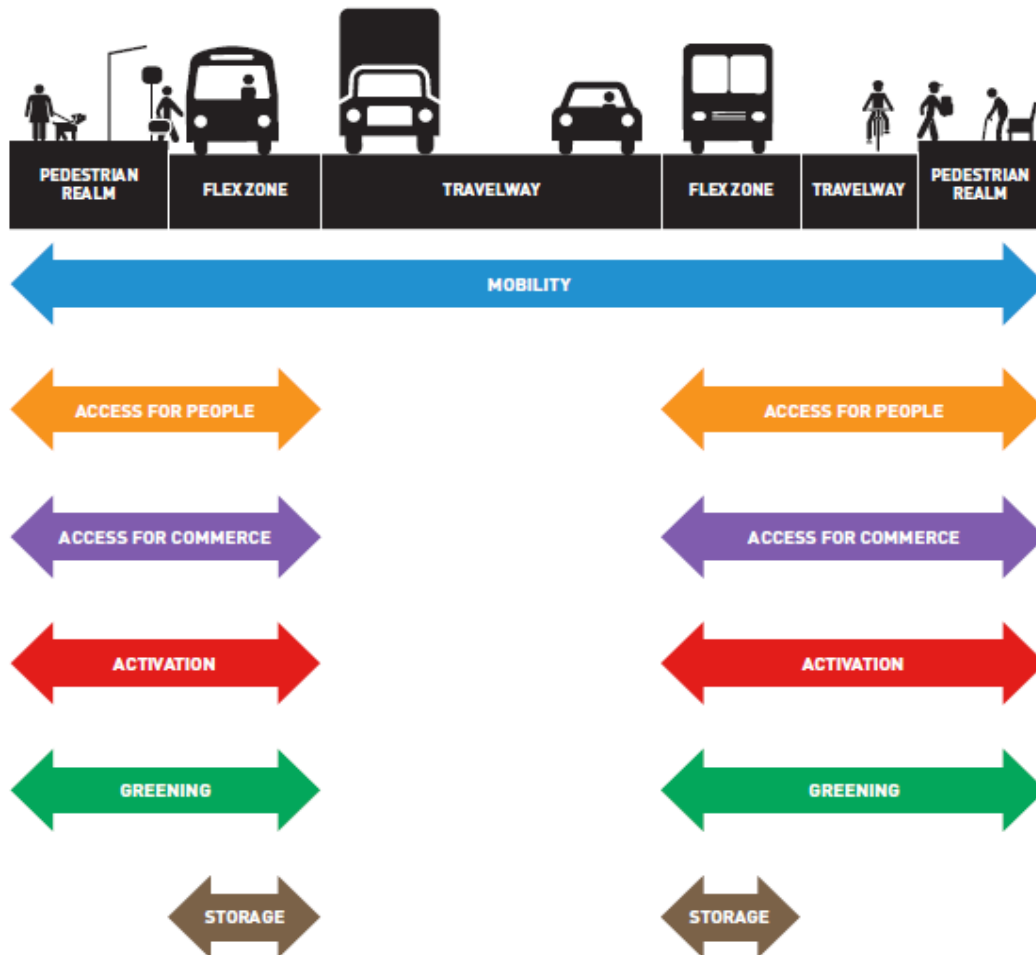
PEDESTRIAN REALM

FLEX ZONE

TRAVELWAY

FLEX ZONE

TRAVELWAY

PEDESTRIAN REALM

MOBILITY

ACCESS FOR PEOPLE

ACCESS FOR PEOPLE

ACCESS FOR COMMERCE

ACCESS FOR COMMERCE

ACTIVATION

ACTIVATION

GREENING

GREENING

STORAGE

STORAGE